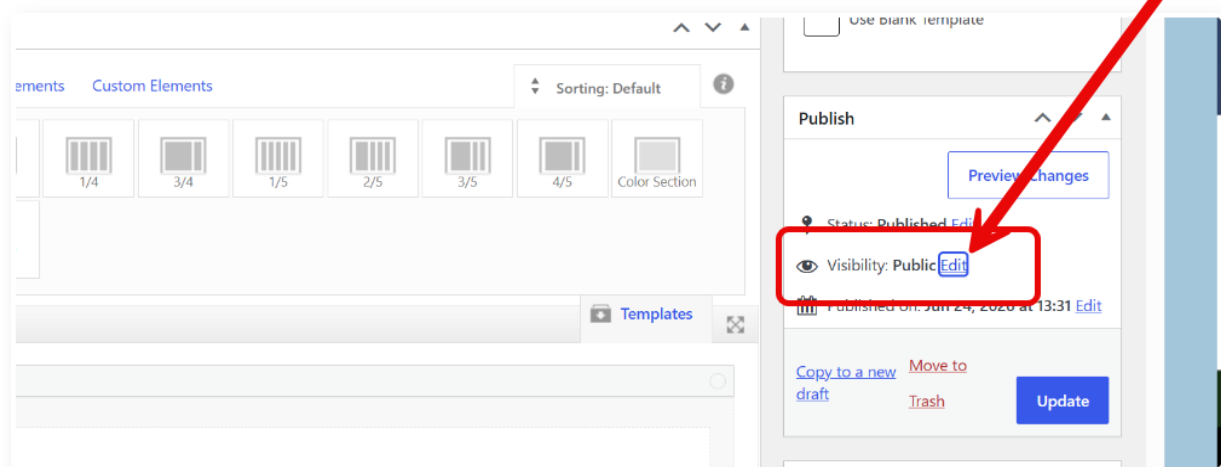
ements Custom Elements

Sorting: Default

1/4 3/4 1/5 2/5 3/5 4/5 Color Section

Templates

Use Blank Template

Publish

Preview Changes

Status: Published Edit

Visibility: Public Edit

Published on: Jun 24, 2020 at 13:31 Edit

Copy to a new draft

Move to Trash

Update